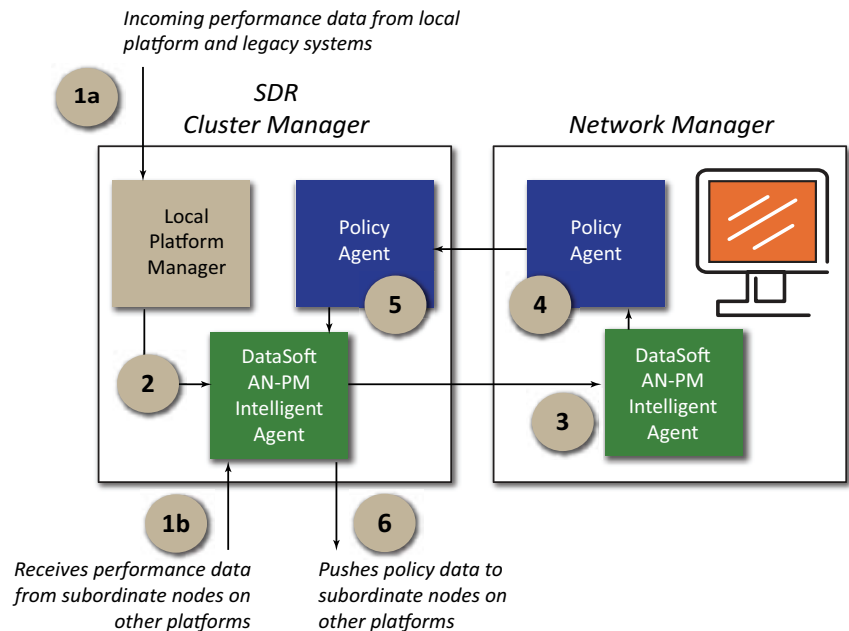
Incoming performance data from local platform and legacy systems

1a

SDR Cluster Manager

Network Manager

Local Platform Manager

Policy Agent

Policy Agent

5

4

2

DataSoft AN-PM Intelligent Agent

DataSoft AN-PM Intelligent Agent

3

1b

6

Receives performance data from subordinate nodes on other platforms

Pushes policy data to subordinate nodes on other platforms